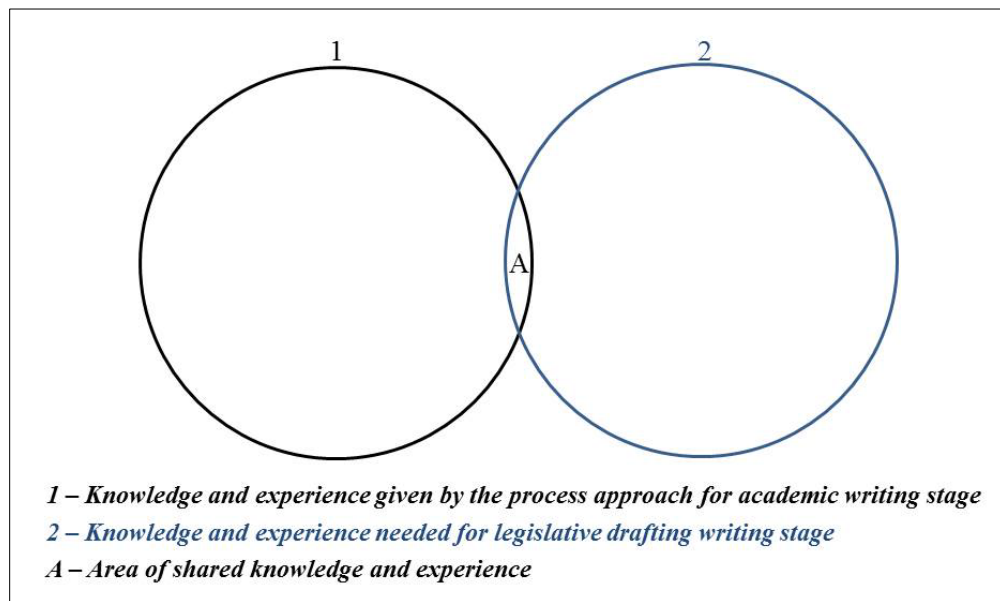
1

2

A

1 – Knowledge and experience given by the process approach for academic writing stage

2 – Knowledge and experience needed for legislative drafting writing stage

A – Area of shared knowledge and experience